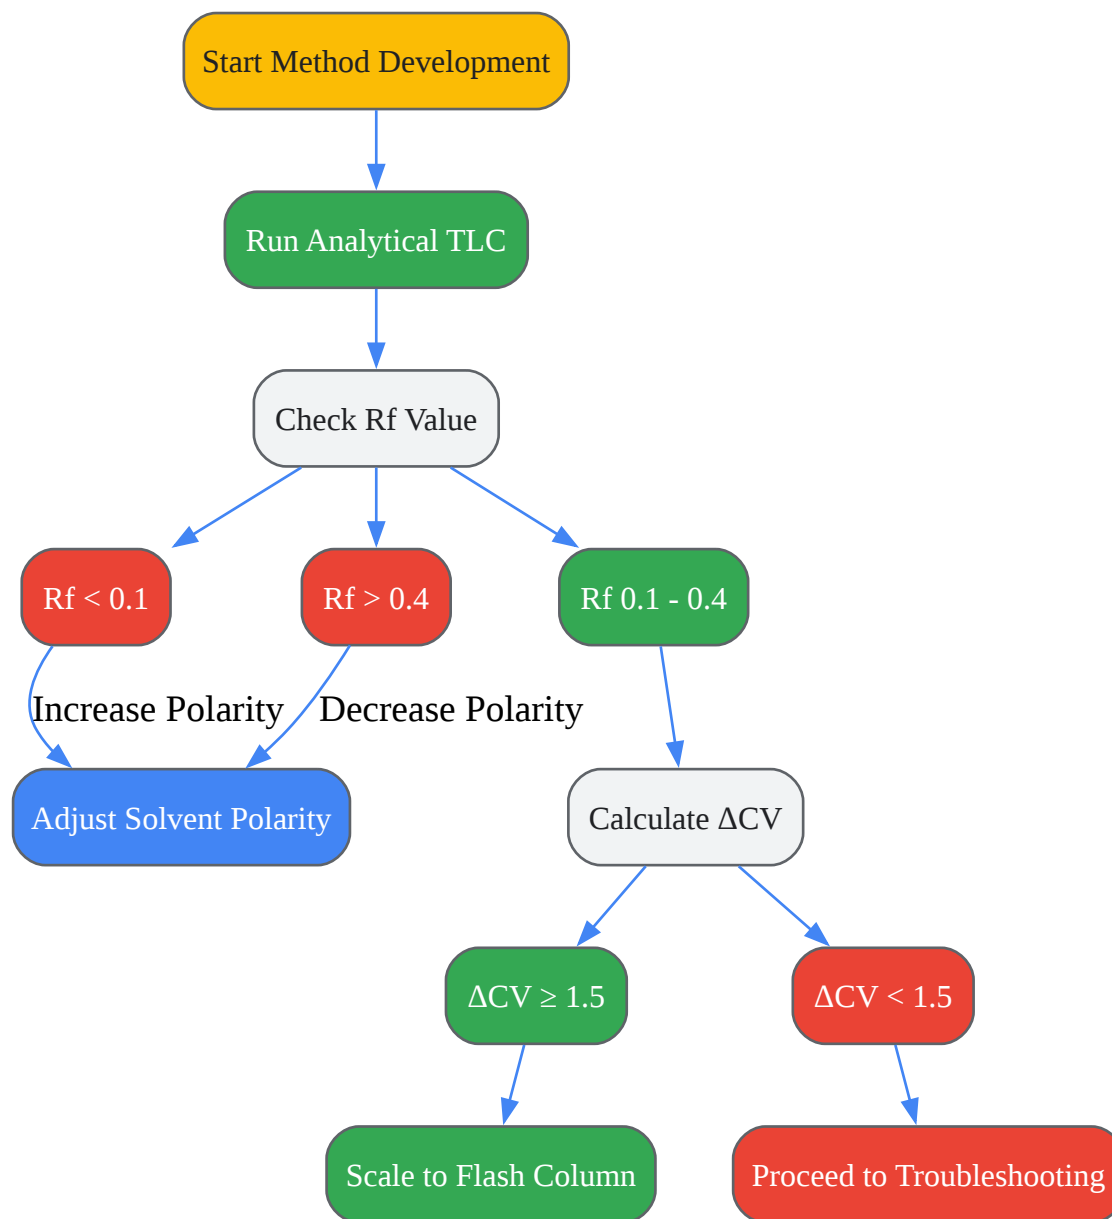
Start Method Development

Run Analytical TLC

Check Rf Value

Rf < 0.1

Rf > 0.4

Rf 0.1 - 0.4

Increase Polarity

Decrease Polarity

Adjust Solvent Polarity

Calculate ΔCV

ΔCV ≥ 1.5

ΔCV < 1.5

Scale to Flash Column

Proceed to Troubleshooting